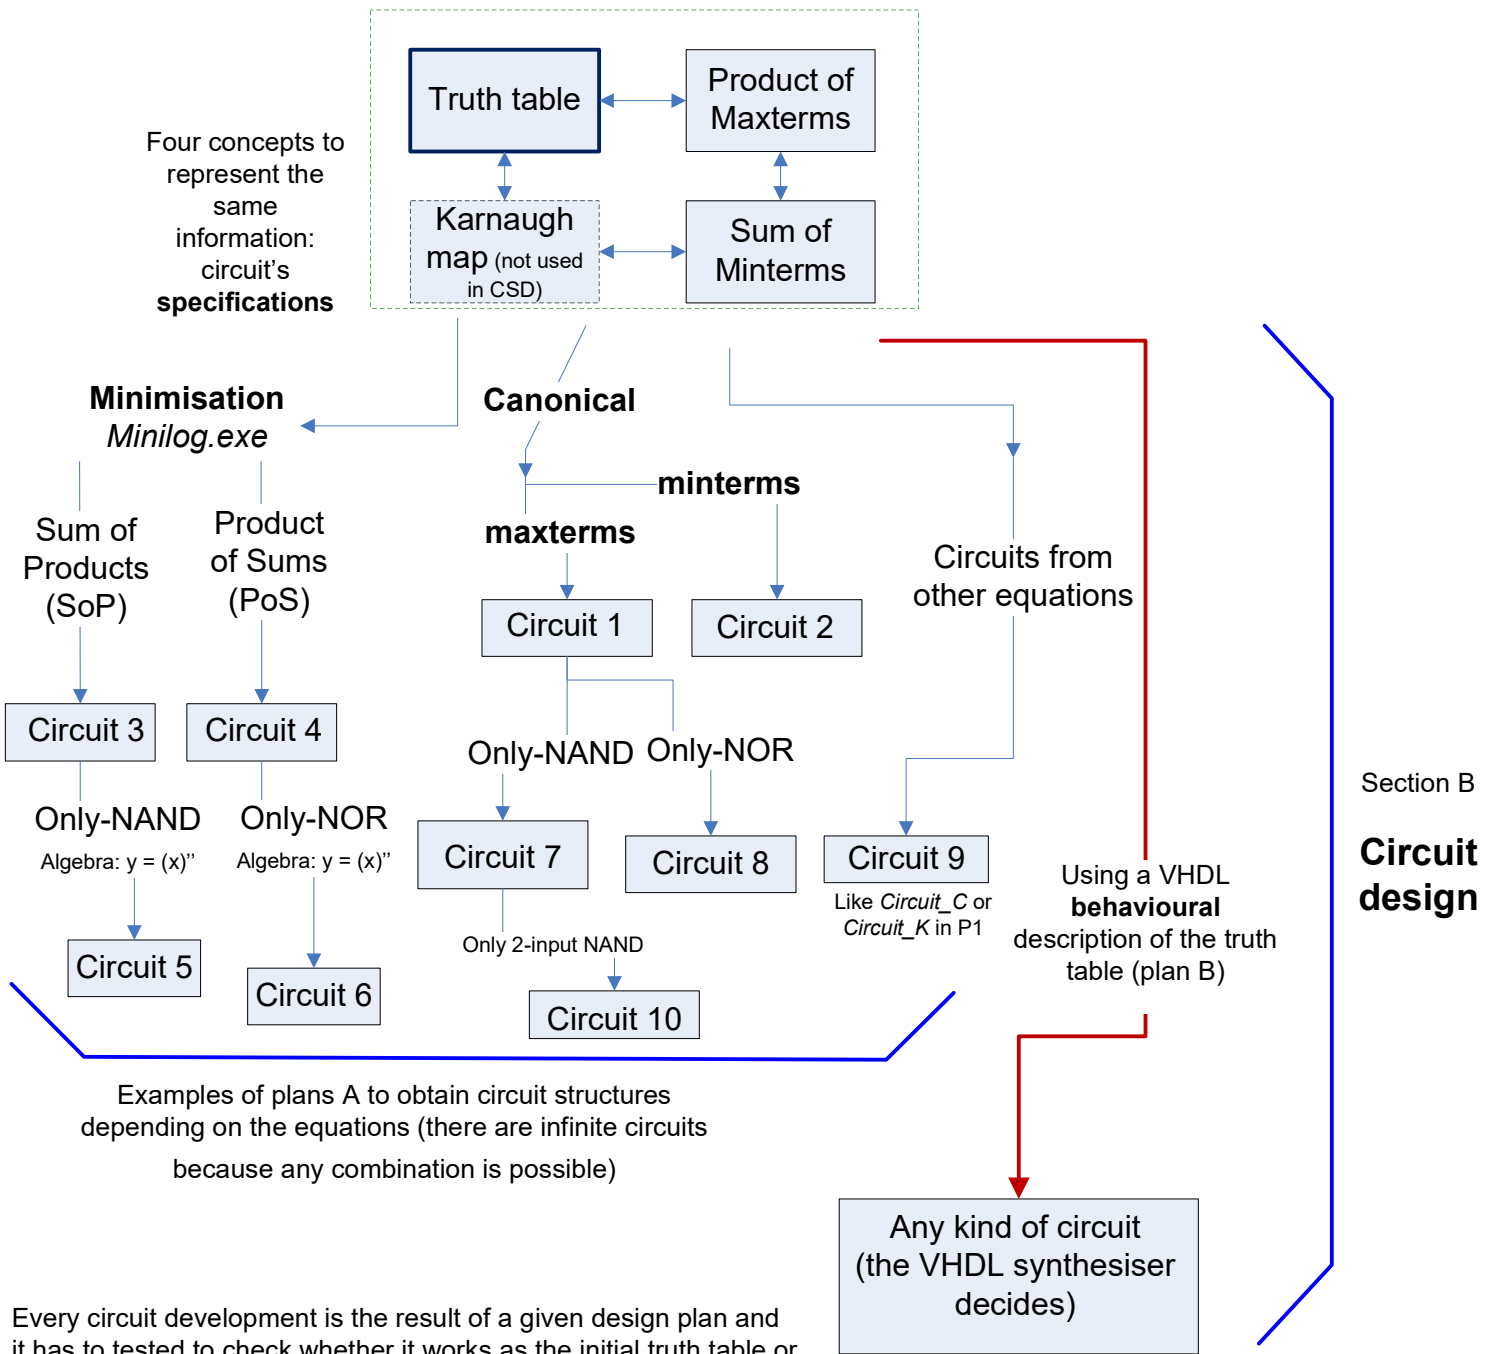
Four concepts to represent the same information: circuit's **specifications**

Truth table

Product of Maxterms

Karnaugh map (not used in CSD)

Sum of Minterms

**Minimisation**
*Minilog.exe*

**Canonical**

**minterms**

**maxterms**

Sum of Products (SoP)

Product of Sums (PoS)

Circuit 1

Circuit 2

Circuits from other equations

Circuit 3

Circuit 4

Only-NAND
Algebra: y = (x)''

Only-NOR
Algebra: y = (x)''

Only-NAND

Only-NOR

Circuit 7

Circuit 8

Circuit 9
Like *Circuit_C* or *Circuit_K* in P1

Circuit 5

Circuit 6

Only 2-input NAND

Circuit 10

Using a VHDL **behavioural** description of the truth table (plan B)

Section B

**Circuit design**

Examples of plans A to obtain circuit structures depending on the equations (there are infinite circuits because any combination is possible)

Any kind of circuit (the VHDL synthesiser decides)

Every circuit development is the result of a given design plan and it has to tested to check whether it works as the initial truth table or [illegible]